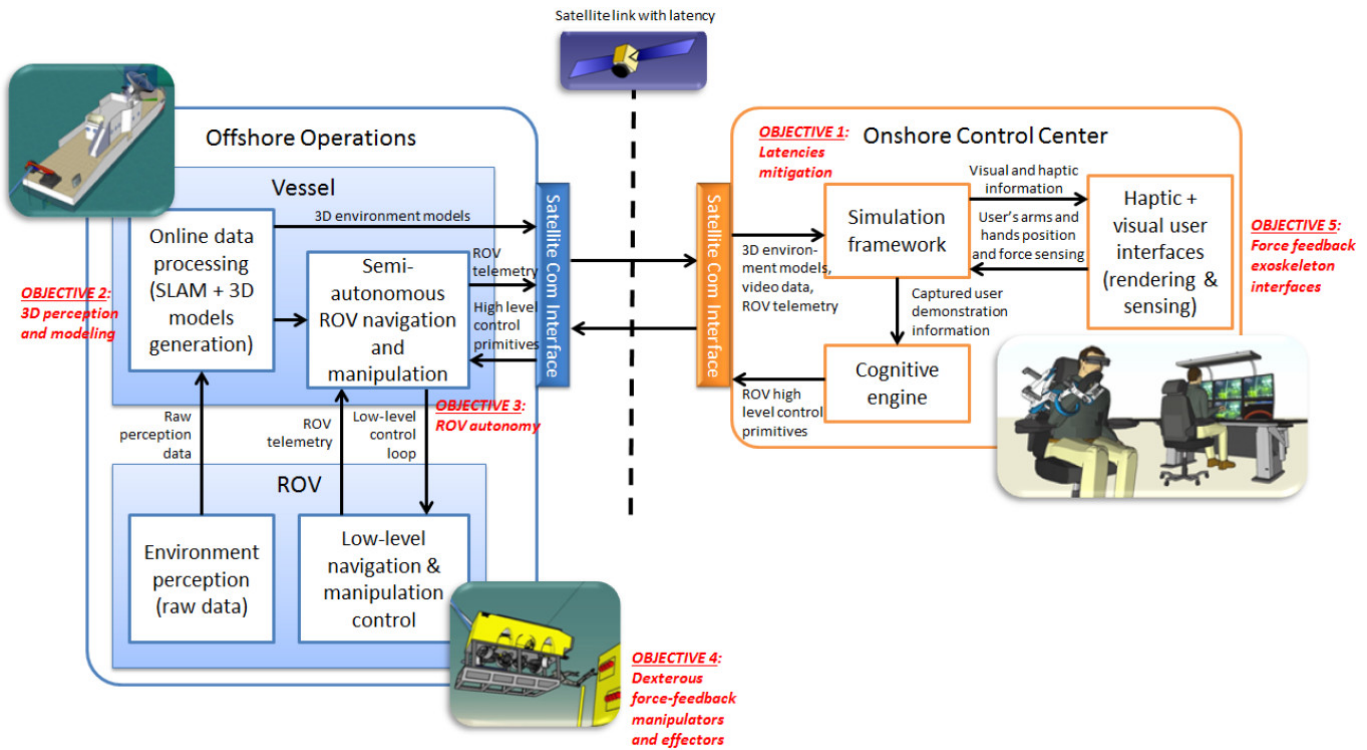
Satellite link with latency

Offshore Operations

Vessel

Online data processing (SLAM + 3D models generation)

3D environment models

Semi-autonomous ROV navigation and manipulation

ROV telemetry

High level control primitives

OBJECTIVE 2: 3D perception and modeling

Raw perception data

ROV telemetry

Low-level control loop

OBJECTIVE 3: ROV autonomy

ROV

Environment perception (raw data)

Low-level navigation & manipulation control

OBJECTIVE 4: Dexterous force-feedback manipulators and effectors

Satellite Com Interface

Satellite Com Interface

OBJECTIVE 1: Latencies mitigation

Onshore Control Center

Visual and haptic information

Simulation framework

User's arms and hands position and force sensing

Haptic + visual user interfaces (rendering & sensing)

OBJECTIVE 5: Force feedback exoskeleton interfaces

3D environment models, video data, ROV telemetry

Captured user demonstration information

Cognitive engine

ROV high level control primitives